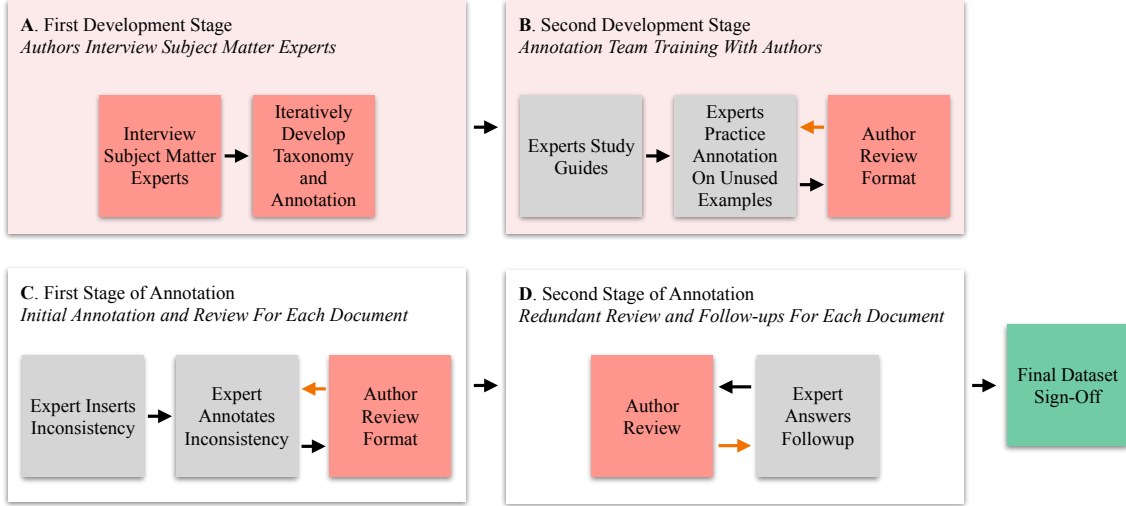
A. First Development Stage
*Authors Interview Subject Matter Experts*

Interview Subject Matter Experts

Iteratively Develop Taxonomy and Annotation

B. Second Development Stage
*Annotation Team Training With Authors*

Experts Study Guides

Experts Practice Annotation On Unused Examples

Author Review Format

C. First Stage of Annotation
*Initial Annotation and Review For Each Document*

Expert Inserts Inconsistency

Expert Annotates Inconsistency

Author Review Format

D. Second Stage of Annotation
*Redundant Review and Follow-ups For Each Document*

Author Review

Expert Answers Followup

Final Dataset Sign-Off